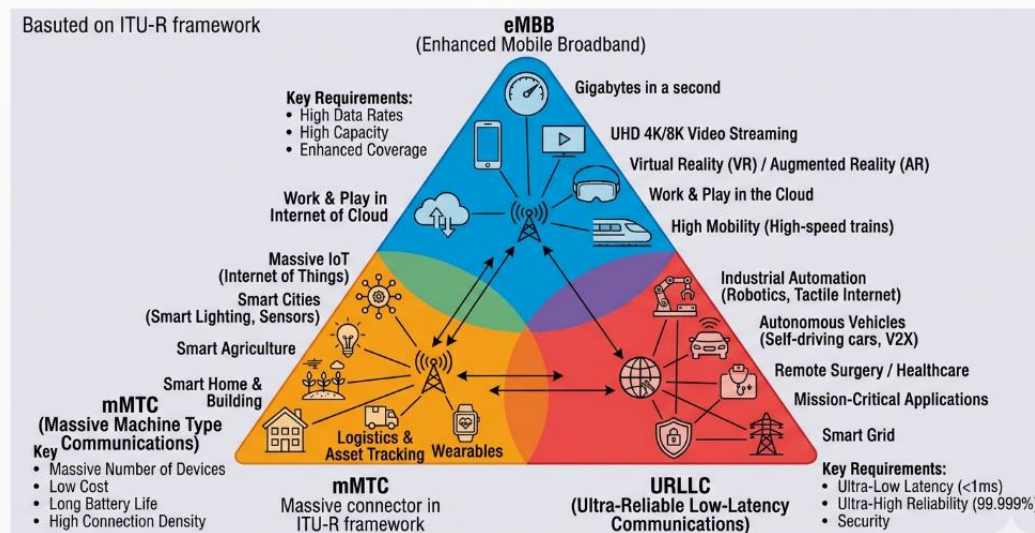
Basuted on ITU-R framework

eMBB
(Enhanced Mobile Broadband)

Key Requirements:
• High Data Rates
• High Capacity
• Enhanced Coverage

Gigabytes in a second
UHD 4K/8K Video Streaming
Virtual Reality (VR) / Augmented Reality (AR)
Work & Play in the Cloud
High Mobility (High-speed trains)

Work & Play in Internet of Cloud

Massive IoT (Internet of Things)
Smart Cities (Smart Lighting, Sensors)
Smart Agriculture
Smart Home & Building
Logistics & Asset Tracking
Wearables

Industrial Automation (Robotics, Tactile Internet)
Autonomous Vehicles (Self-driving cars, V2X)
Remote Surgery / Healthcare
Mission-Critical Applications
Smart Grid

mMTC
(Massive Machine Type Communications)
Key
• Massive Number of Devices
• Low Cost
• Long Battery Life
• High Connection Density

mMTC
Massive connector in ITU-R framework

URLLC
(Ultra-Reliable Low-Latency Communications)

Key Requirements:
• Ultra-Low Latency (<1ms)
• Ultra-High Reliability (99.999%
• Security